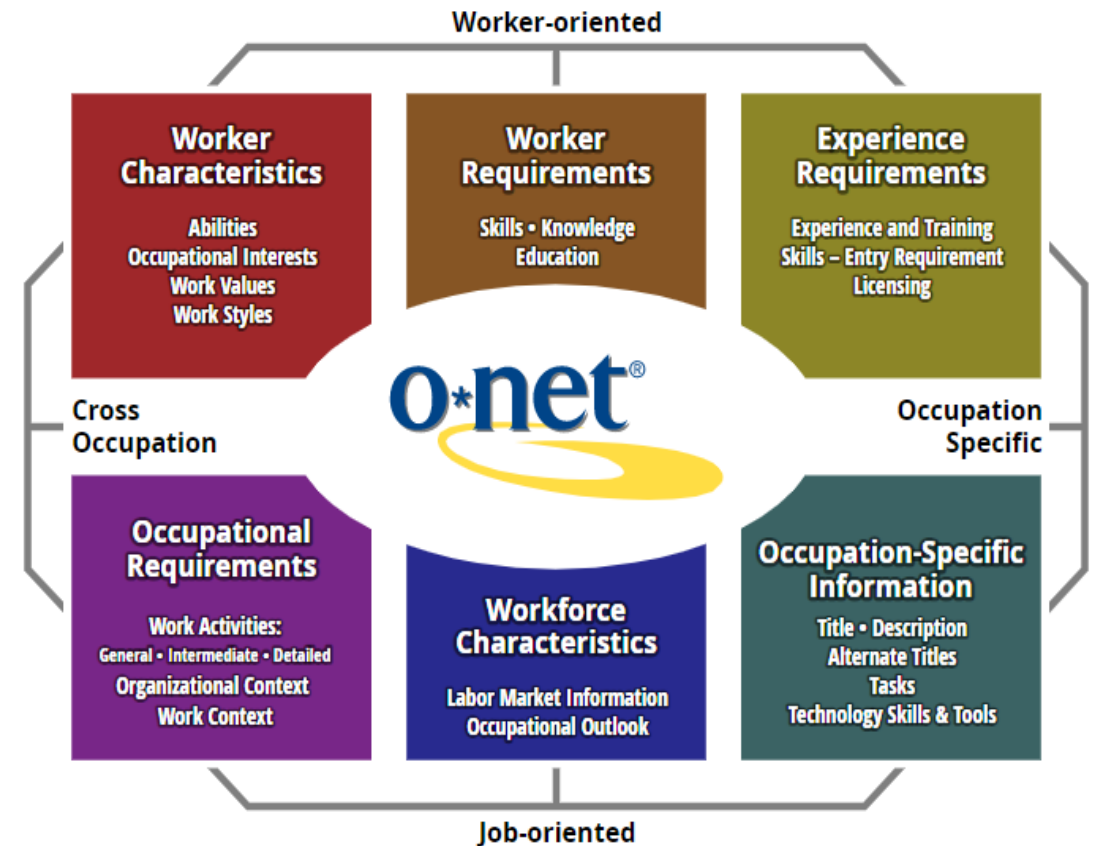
Worker-oriented

Worker Characteristics

Abilities
Occupational Interests
Work Values
Work Styles

Worker Requirements

Skills • Knowledge
Education

Experience Requirements

Experience and Training
Skills – Entry Requirement
Licensing

Cross Occupation

o*net®

Occupation Specific

Occupational Requirements

Work Activities:
General • Intermediate • Detailed
Organizational Context
Work Context

Workforce Characteristics

Labor Market Information
Occupational Outlook

Occupation-Specific Information

Title • Description
Alternate Titles
Tasks
Technology Skills & Tools

Job-oriented